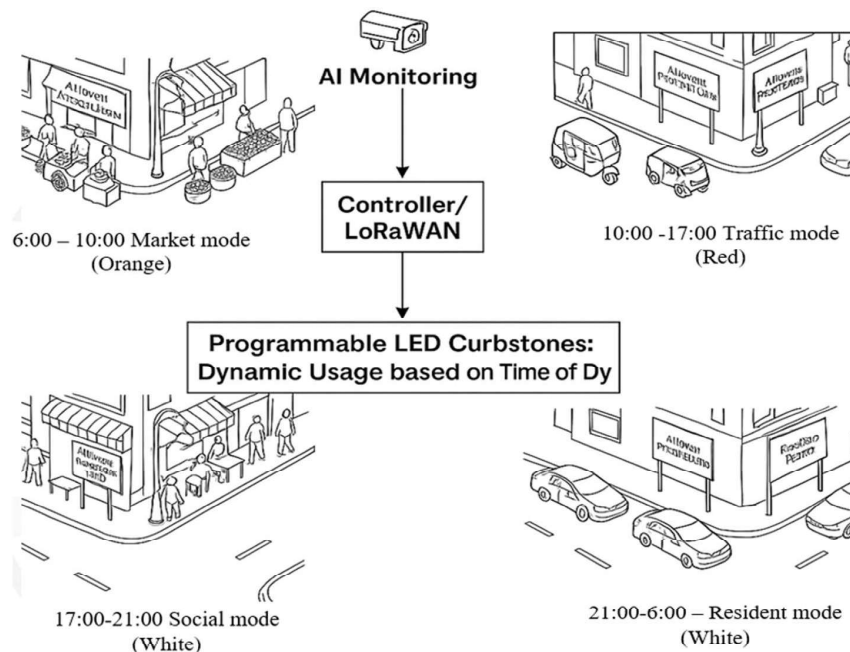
AI Monitoring

Allovent Prsocuttan

Allovent Pronni Oam

Allovent Prextemps

6:00 – 10:00 Market mode (Orange)

Controller/ LoRaWAN

10:00 -17:00 Traffic mode (Red)

Programmable LED Curbstones: Dynamic Usage based on Time of Dy

Allovent Rangtsan 1aud

Allovent Prothelutio

Roodisto Peatio

17:00-21:00 Social mode (White)

21:00-6:00 – Resident mode (White)